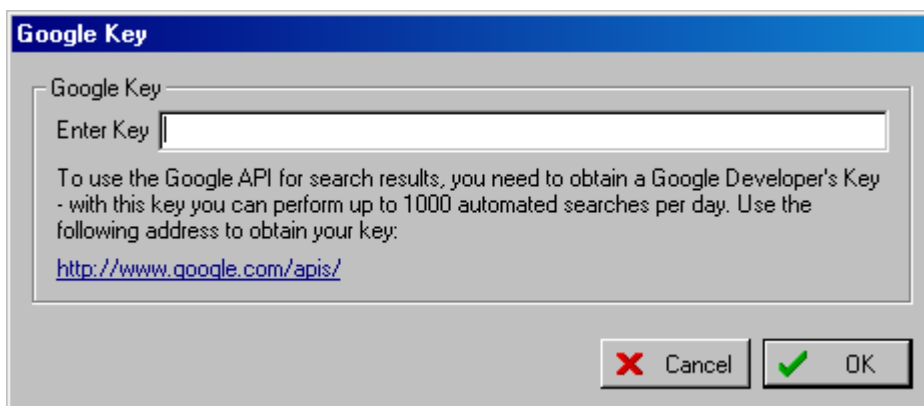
Google Key

Google Key

Enter Key

To use the Google API for search results, you need to obtain a Google Developer's Key - with this key you can perform up to 1000 automated searches per day. Use the following address to obtain your key:

http://www.google.com/apis/

Cancel

OK